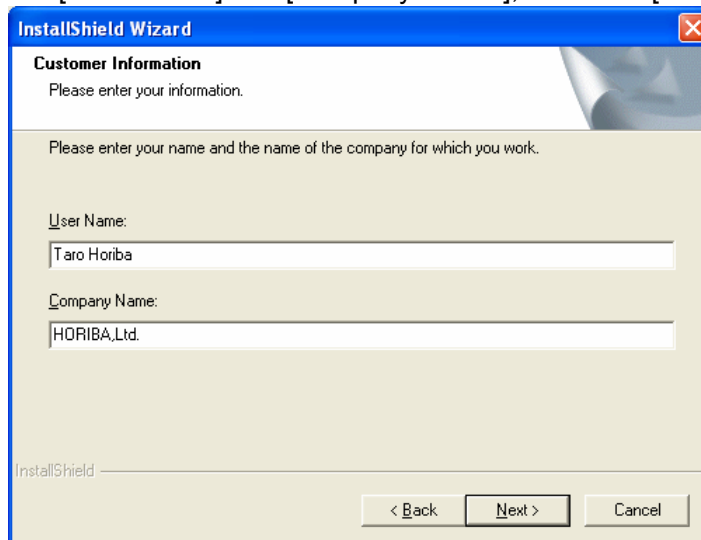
InstallShield Wizard

Customer Information
Please enter your information.

Please enter your name and the name of the company for which you work.

User Name:
Taro Horiba

Company Name:
HORIBA,Ltd.

InstallShield

< Back
Next >
Cancel